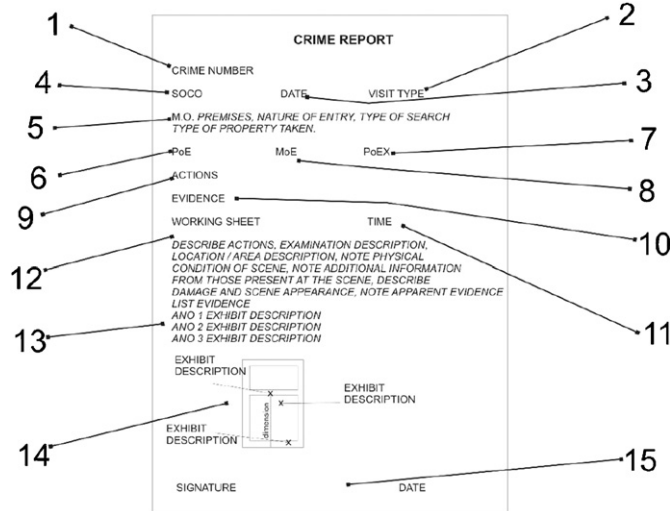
1
2
CRIME REPORT
CRIME NUMBER
4
SOCO DATE VISIT TYPE
3
5
M.O. PREMISES, NATURE OF ENTRY, TYPE OF SEARCH TYPE OF PROPERTY TAKEN.
6
PoE MoE PoEX
7
ACTIONS
8
9
EVIDENCE
10
WORKING SHEET TIME
12
DESCRIBE ACTIONS, EXAMINATION DESCRIPTION, LOCATION / AREA DESCRIPTION, NOTE PHYSICAL CONDITION OF SCENE, NOTE ADDITIONAL INFORMATION FROM THOSE PRESENT AT THE SCENE, DESCRIBE DAMAGE AND SCENE APPEARANCE, NOTE APPARENT EVIDENCE LIST EVIDENCE
11
13
ANO 1 EXHIBIT DESCRIPTION
ANO 2 EXHIBIT DESCRIPTION
ANO 3 EXHIBIT DESCRIPTION
EXHIBIT DESCRIPTION
x
x
EXHIBIT DESCRIPTION
dimension
EXHIBIT DESCRIPTION
x
14
15
SIGNATURE DATE